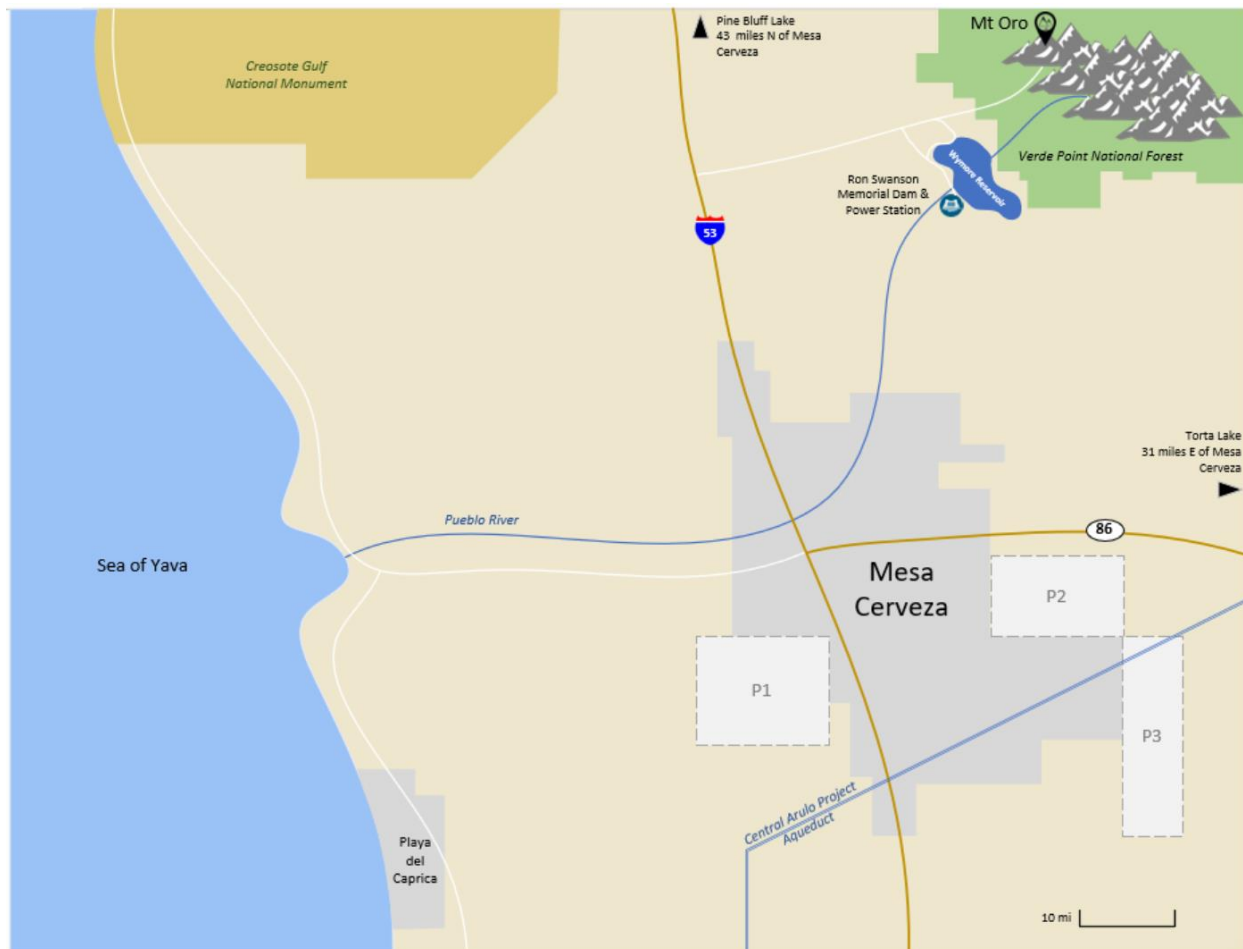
Pine Bluff Lake
43 miles N of Mesa Cerveza

Mt Oro

Creosote Gulf
National Monument

Wymore Reservoir

Verde Point National Forest

Ron Swanson
Memorial Dam &
Power Station

53

Torta Lake
31 miles E of Mesa Cerveza

Pueblo River

86

Sea of Yava

Mesa
Cerveza

P2

P1

P3

Central Arulo Project
Aqueduct

Playa
del
Caprica

10 mi